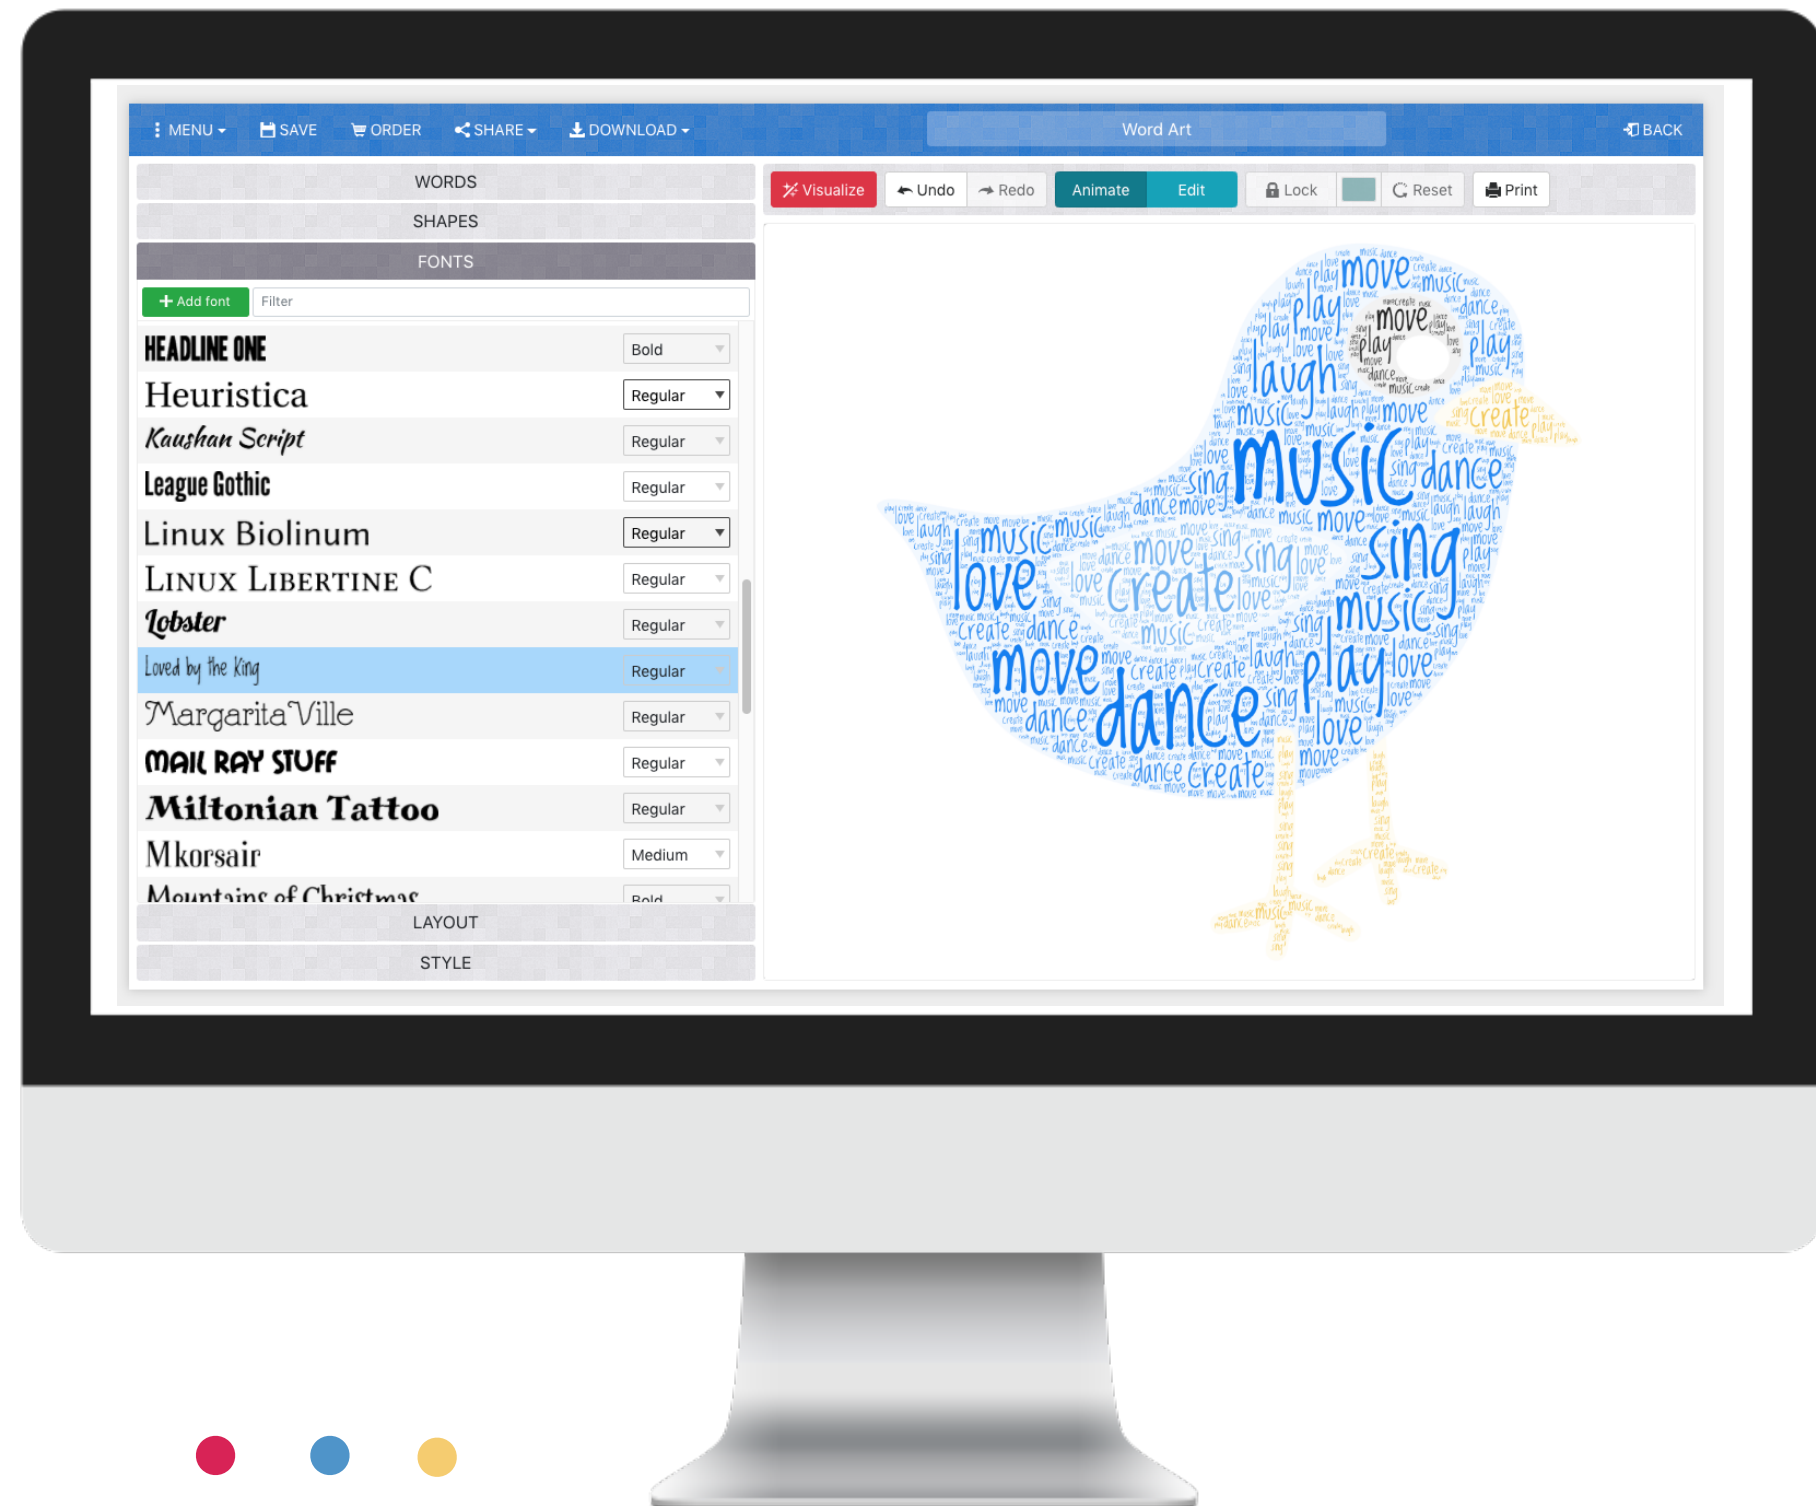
MENU SAVE ORDER SHARE DOWNLOAD Word Art BACK

WORDS
SHAPES
FONTS
Add font Filter

| | |
|---|---|
| HEADLINE ONE | Bold |
| Heuristica | Regular |
| Kaushan Script | Regular |
| League Gothic | Regular |
| Linux Biolinum | Regular |
| LINUX LIBERTINE C | Regular |
| Lobster | Regular |
| Loved by the King | Regular |
| Margarita Ville | Regular |
| MAIL RAY STUFF | Regular |
| Miltonian Tattoo | Regular |
| Mkorsair | Medium |
| Mountains of Christmas | Bold |

LAYOUT
STYLE

Visualize Undo Redo Animate Edit Lock Reset Print

move music play laugh love dance sing create music dance love create move sing music move dance play love create dance sing laugh